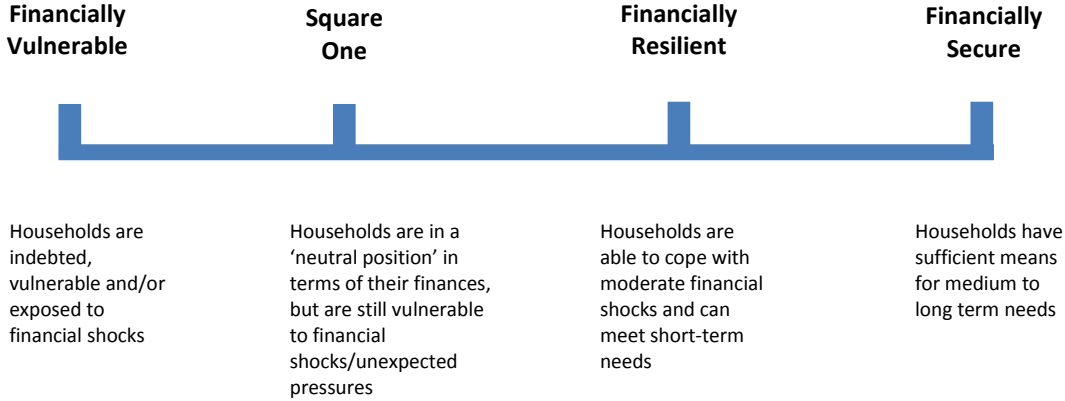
Financially Vulnerable

Square One

Financially Resilient

Financially Secure

Households are indebted, vulnerable and/or exposed to financial shocks

Households are in a ‘neutral position’ in terms of their finances, but are still vulnerable to financial shocks/unexpected pressures

Households are able to cope with moderate financial shocks and can meet short-term needs

Households have sufficient means for medium to long term needs